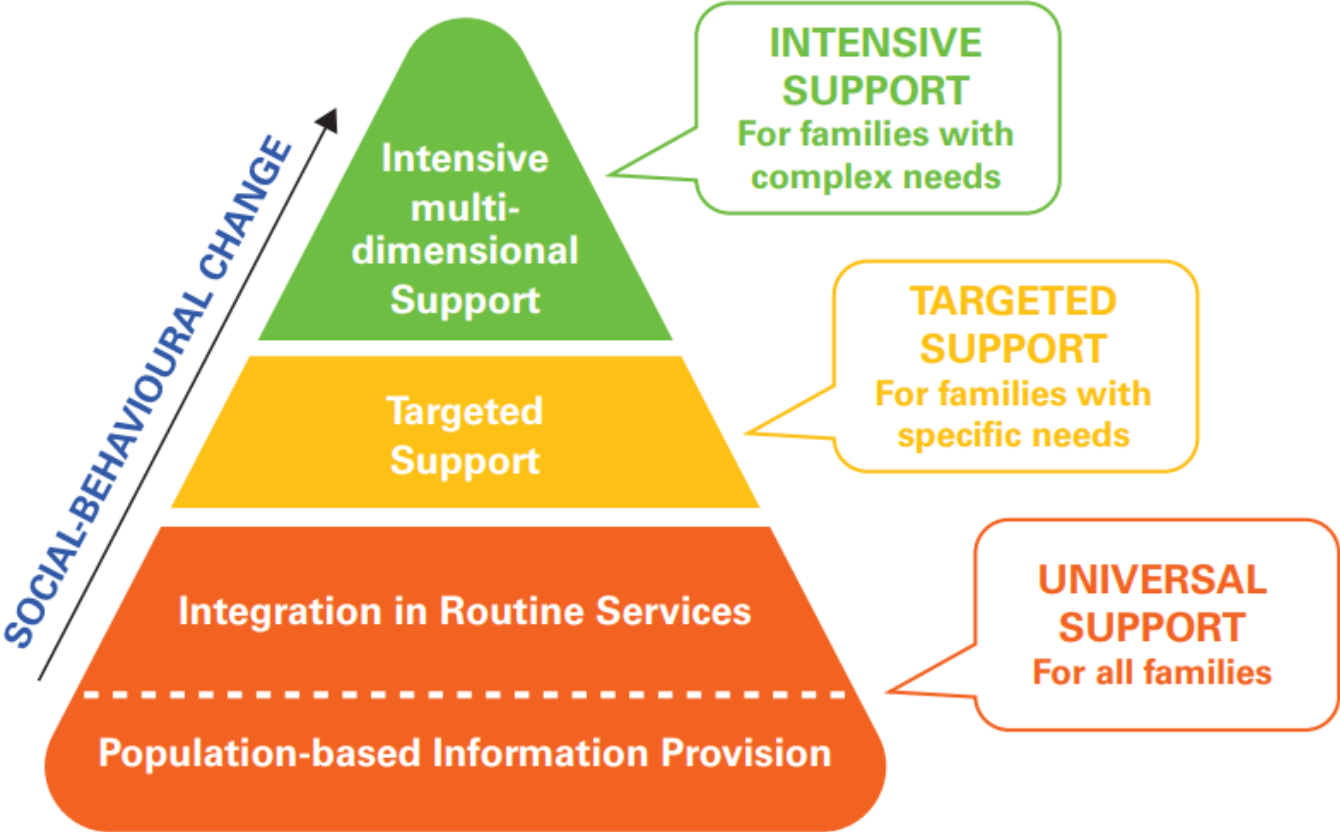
SOCIAL-BEHAVIOURAL CHANGE

Intensive multi-dimensional Support

INTENSIVE SUPPORT
For families with complex needs

Targeted Support

TARGETED SUPPORT
For families with specific needs

Integration in Routine Services

Population-based Information Provision

UNIVERSAL SUPPORT
For all families